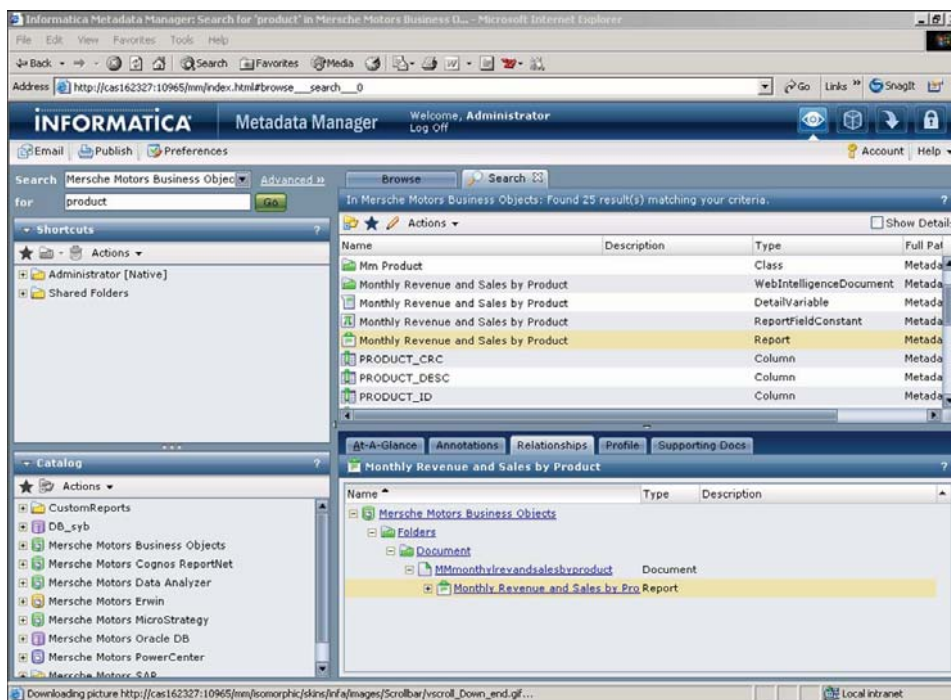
Informatica Metadata Manager: Search for 'product' in Mersche Motors Business O... - Microsoft Internet Explorer

File Edit View Favorites Tools Help

Back Search Favorites Media

Address http://cas162327:10965/mm/index.html#browse__search__0

Go Links SnagIt

INFORMATICA Metadata Manager Welcome, Administrator Log Off

Email Publish Preferences Account Help

Search for Mersche Motors Business Objec Advanced » product Go

Shortcuts

Actions

Administrator [Native]
Shared Folders

Catalog

Actions

CustomReports
DB_syb
Mersche Motors Business Objects
Mersche Motors Cognos ReportNet
Mersche Motors Data Analyzer
Mersche Motors Erwin
Mersche Motors MicroStrategy
Mersche Motors Oracle DB
Mersche Motors PowerCenter
Mersche Motors SAP

Browse Search

In Mersche Motors Business Objects: Found 25 result(s) matching your criteria.

Actions Show Details

| Name | Description | Type | Full Pat |
|---|---|---|---|
| Mm Product | | Class | Metada |
| Monthly Revenue and Sales by Product | | WebIntelligenceDocument | Metada |
| Monthly Revenue and Sales by Product | | DetailVariable | Metada |
| Monthly Revenue and Sales by Product | | ReportFieldConstant | Metada |
| Monthly Revenue and Sales by Product | | Report | Metada |
| PRODUCT_CRC | | Column | Metada |
| PRODUCT_DESC | | Column | Metada |
| PRODUCT_ID | | Column | Metada |

At-A-Glance Annotations Relationships Profile Supporting Docs

Monthly Revenue and Sales by Product

| Name | Type | Description |
|---|---|---|
| Mersche Motors Business Objects | | |
| Folders | | |
| Document | | |
| MMmonthlyrevandsalesbyproduct | Document | |
| Monthly Revenue and Sales by Pro | Report | |

Downloading picture http://cas162327:10965/mm/isomorphic/skins/infa/images/Scrollbar/vscroll_Down_end.gif...

Local intranet